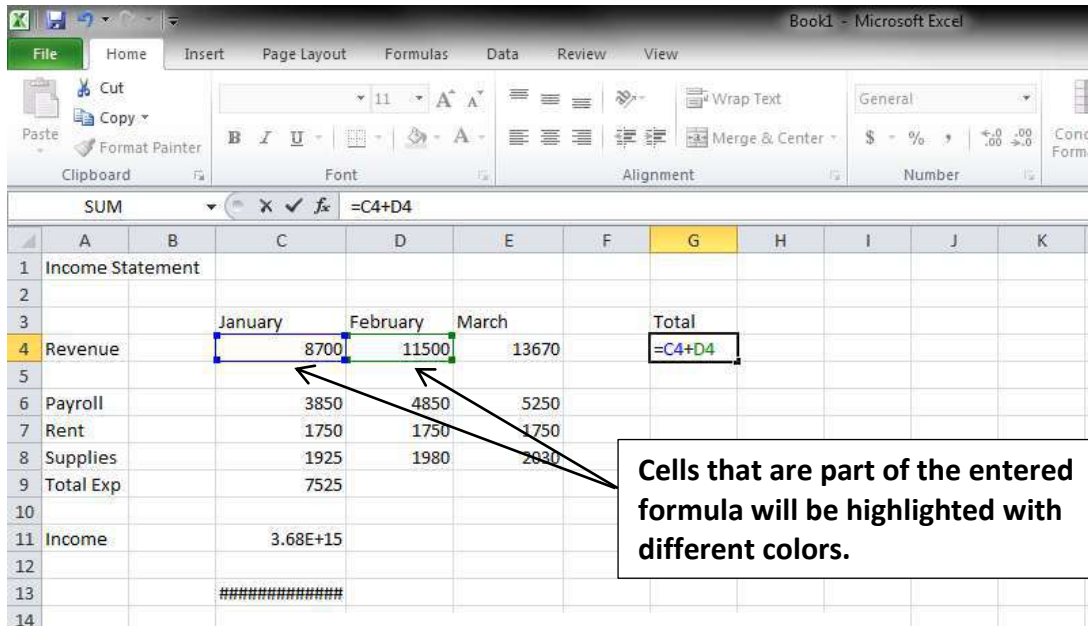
Book1 - Microsoft Excel

File | Home | Insert | Page Layout | Formulas | Data | Review | View

Cut
Copy
Paste
Format Painter
Clipboard

11
B I U
Font

Wrap Text
Merge & Center
Alignment

General
$ % ,
Number

Cond
Forma

SUM | =C4+D4

|  | A | B | C | D | E | F | G | H | I | J | K |
|---|---|---|---|---|---|---|---|---|---|---|---|
| 1 | Income Statement |  |  |  |  |  |  |  |  |  |  |
| 2 |  |  |  |  |  |  |  |  |  |  |  |
| 3 |  |  | January | February | March |  | Total |  |  |  |  |
| 4 | Revenue |  | 8700 | 11500 | 13670 |  | =C4+D4 |  |  |  |  |
| 5 |  |  |  |  |  |  |  |  |  |  |  |
| 6 | Payroll |  | 3850 | 4850 | 5250 |  |  |  |  |  |  |
| 7 | Rent |  | 1750 | 1750 | 1750 |  |  |  |  |  |  |
| 8 | Supplies |  | 1925 | 1980 | 2030 |  |  |  |  |  |  |
| 9 | Total Exp |  | 7525 |  |  |  |  |  |  |  |  |
| 10 |  |  |  |  |  |  |  |  |  |  |  |
| 11 | Income |  | 3.68E+15 |  |  |  |  |  |  |  |  |
| 12 |  |  |  |  |  |  |  |  |  |  |  |
| 13 |  |  | ############## |  |  |  |  |  |  |  |  |
| 14 |  |  |  |  |  |  |  |  |  |  |  |

Cells that are part of the entered formula will be highlighted with different colors.